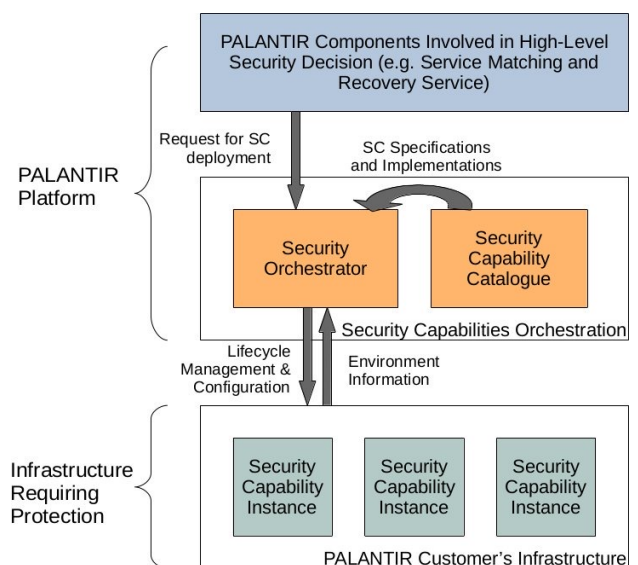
PALANTIR Components Involved in High-Level Security Decision (e.g. Service Matching and Recovery Service)

PALANTIR Platform

Request for SC deployment

SC Specifications and Implementations

Security Orchestrator

Security Capability Catalogue

Security Capabilities Orchestration

Lifecycle Management & Configuration

Environment Information

Infrastructure Requiring Protection

Security Capability Instance

Security Capability Instance

Security Capability Instance

PALANTIR Customer's Infrastructure